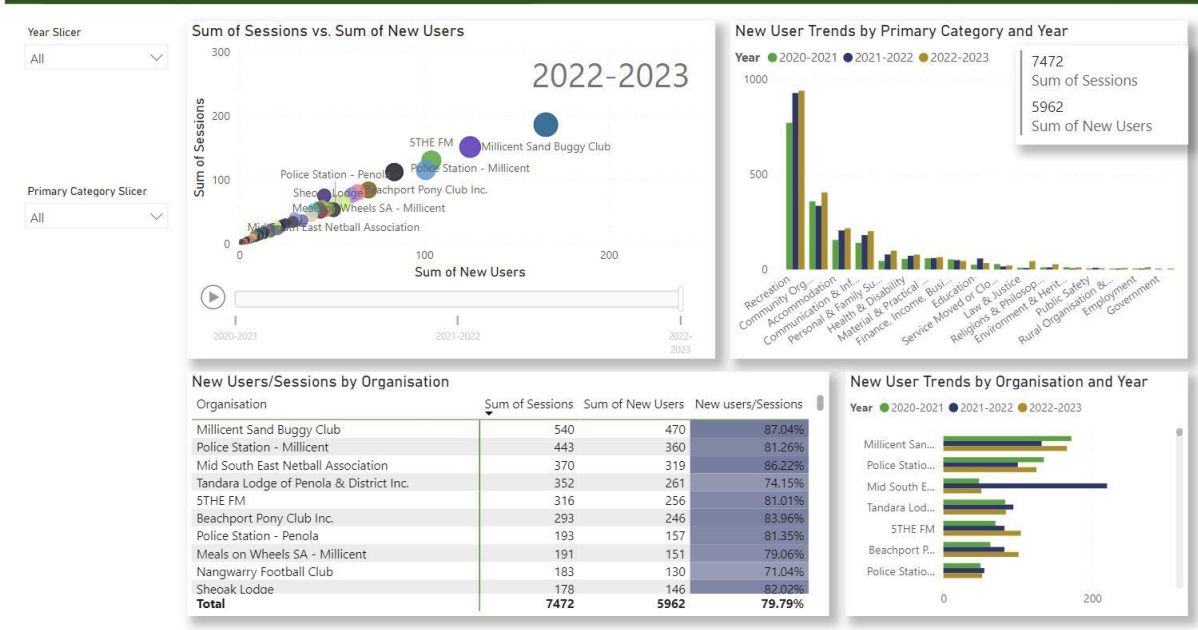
Year Slicer
All

Primary Category Slicer
All

Sum of Sessions vs. Sum of New Users
2022-2023
300
200
100
0
Sum of Sessions
0
100
200
Sum of New Users
5THE FM
Millicent Sand Buggy Club
Police Station - Millicent
Police Station - Penola
Sheoak Lodge
Beachport Pony Club Inc.
Meals on Wheels SA - Millicent
Mid South East Netball Association
2020-2021
2021-2022
2022-2023

New User Trends by Primary Category and Year
Year 2020-2021 2021-2022 2022-2023
1000
500
0
7472
Sum of Sessions
5962
Sum of New Users
Recreation
Community Org...
Accommodation
Communication & Inf...
Personal & Family Su...
Health & Disability
Material & Practical ...
Finance, Income, Busi...
Education
Service Moved or Clo...
Law & Justice
Religions & Philosop...
Environment & Herit...
Public Safety
Rural Organisation &...
Employment
Government

New Users/Sessions by Organisation
| Organisation | Sum of Sessions | Sum of New Users | New users/Sessions |
|---|---|---|---|
| Millicent Sand Buggy Club | 540 | 470 | 87.04% |
| Police Station - Millicent | 443 | 360 | 81.26% |
| Mid South East Netball Association | 370 | 319 | 86.22% |
| Tandara Lodge of Penola & District Inc. | 352 | 261 | 74.15% |
| 5THE FM | 316 | 256 | 81.01% |
| Beachport Pony Club Inc. | 293 | 246 | 83.96% |
| Police Station - Penola | 193 | 157 | 81.35% |
| Meals on Wheels SA - Millicent | 191 | 151 | 79.06% |
| Nangwarry Football Club | 183 | 130 | 71.04% |
| Sheoak Lodge | 178 | 146 | 82.02% |
| Total | 7472 | 5962 | 79.79% |

New User Trends by Organisation and Year
Year 2020-2021 2021-2022 2022-2023
Millicent San...
Police Statio...
Mid South E...
Tandara Lod...
5THE FM
Beachport P...
Police Statio...
0
200